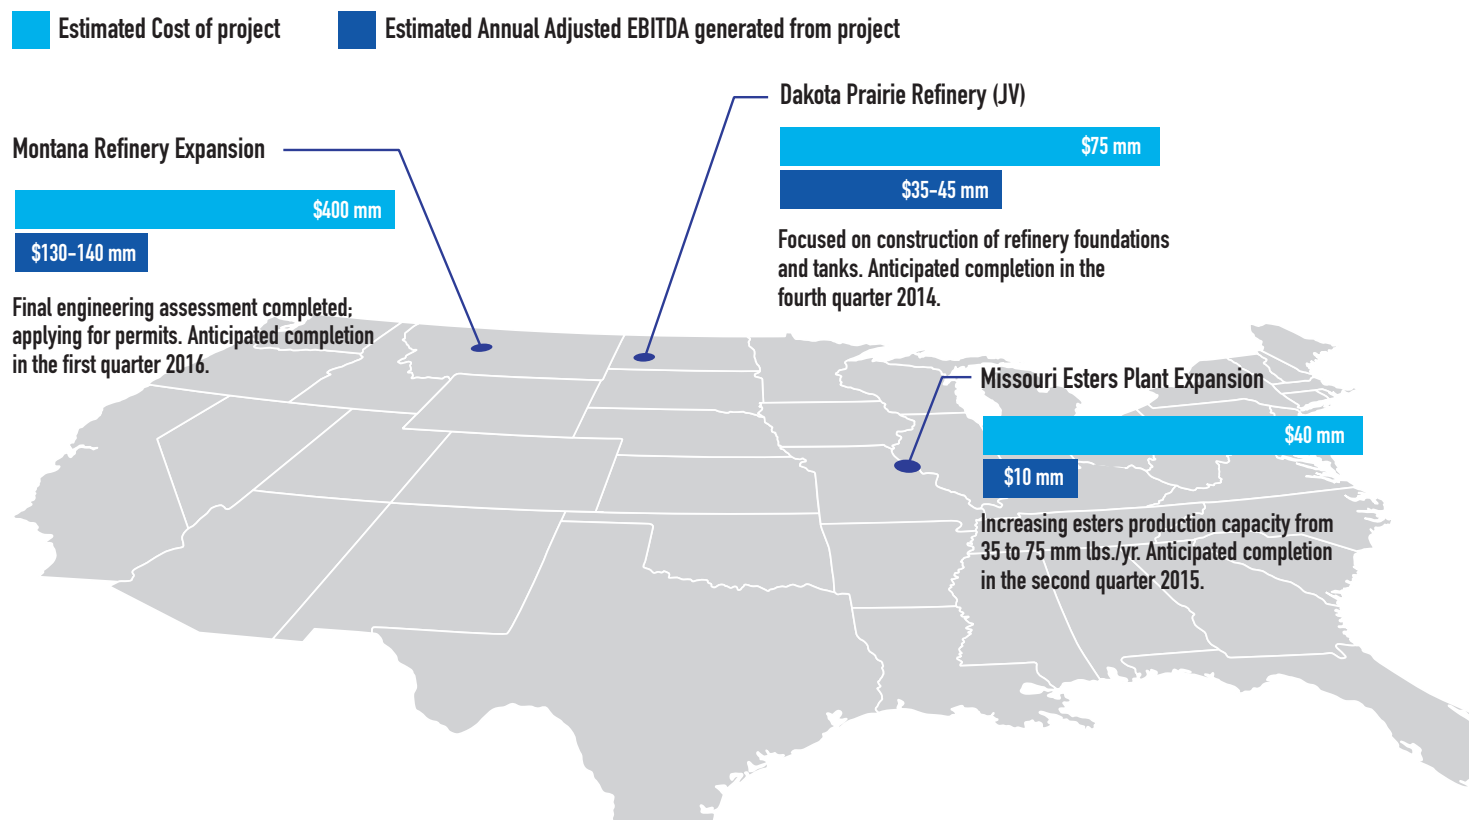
Estimated Cost of project

Estimated Annual Adjusted EBITDA generated from project

Dakota Prairie Refinery (JV)

$75 mm

$35-45 mm

Focused on construction of refinery foundations and tanks. Anticipated completion in the fourth quarter 2014.

Montana Refinery Expansion

$400 mm

$130-140 mm

Final engineering assessment completed; applying for permits. Anticipated completion in the first quarter 2016.

Missouri Esters Plant Expansion

$40 mm

$10 mm

Increasing esters production capacity from 35 to 75 mm lbs./yr. Anticipated completion in the second quarter 2015.